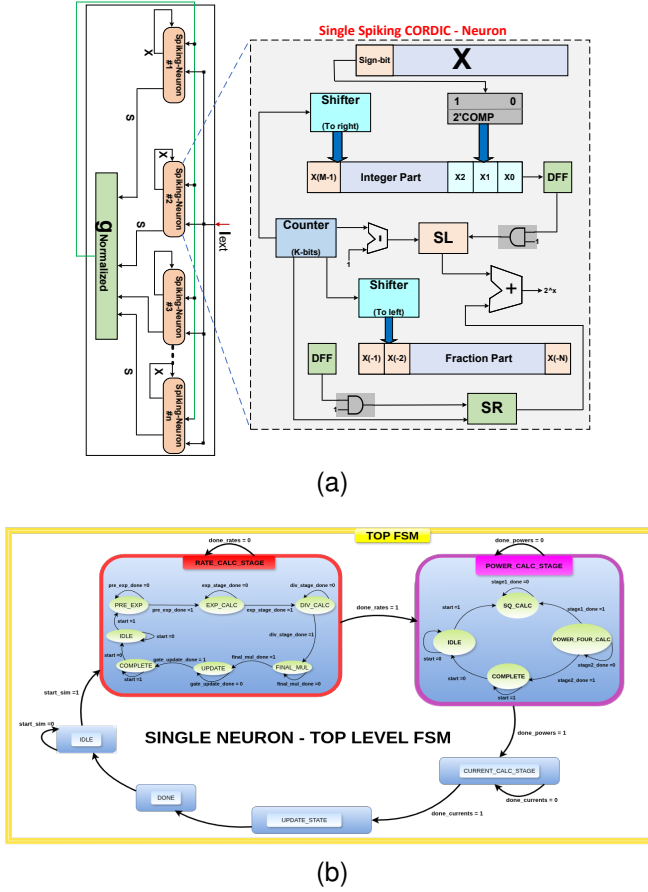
Spiking-Neuron #1
x
s
Spiking-Neuron #2
x
s
g Normalized
I ext
Spiking-Neuron #3
s
Spiking-Neuron #n
x

Single Spiking CORDIC - Neuron
Sign-bit
X
Shifter
(To right)
1
0
2'COMP
X(M-1)
Integer Part
X2
X1
X0
DFF
Counter
(K-bits)
-
1
SL
1
Shifter
(To left)
+
2^x
DFF
X(-1)
X(-2)
Fraction Part
X(-N)
1
SR

(a)

TOP FSM
done_rates = 0
RATE_CALC_STAGE
pre_exp_done =0
exp_stage_done =0
div_stage_done =0
PRE_EXP
pre_exp_done =1
EXP_CALC
exp_stage_done =1
DIV_CALC
start =1
IDLE
start =0
div_stage_done =1
start =0
gate_update_done = 1
final_mul_done = 1
COMPLETE
UPDATE
FINAL_MUL
start =1
gate_update_done = 0
final_mul_done = 0
done_rates = 1
done_powers = 0
POWER_CALC_STAGE
stage1_done = 0
SQ_CALC
start =1
stage1_done =1
IDLE
POWER_FOUR_CALC
start =0
stage2_done = 0
COMPLETE
start =0
start =1
stage2_done =1
start_sim = 1
start_sim =0
IDLE
SINGLE NEURON - TOP LEVEL FSM
done_powers = 1
CURRENT_CALC_STAGE
done_currents = 0
DONE
UPDATE_STATE
done_currents = 1

(b)